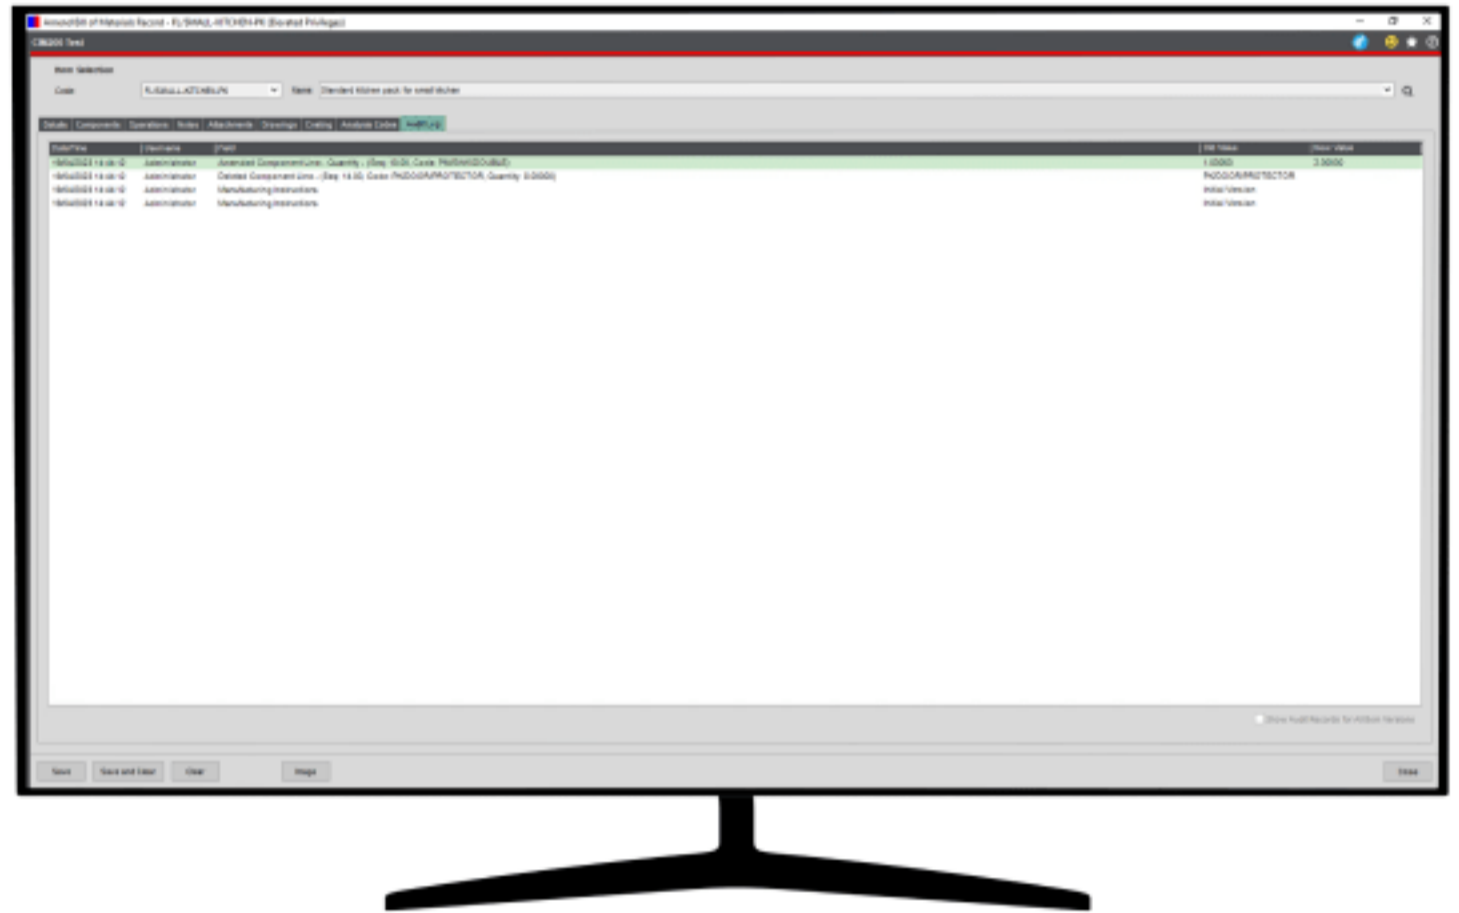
Amend Bill of Materials Record - FL/SMALL-KITCHEN-PK (Elevated Privileges)

CIM200 Test

Item Selection

Code FL/SMALL-KITCHEN-PK Name Standard kitchen pack for small kitchen

Details | Components | Operations | Notes | Attachments | Drawings | Costing | Analysis Codes | Audit Log

| Date/Time | Username | Field | Old Value | New Value |
|---|---|---|---|---|
| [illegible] | Administrator | Amended Component Line - Quantity - (Seq: 10.00, Code: PM/SINK/DOUBLE) | 1.0000 | 2.0000 |
| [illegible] | Administrator | Deleted Component Line - (Seq: 14.00, Code: PAD/DOOR/PROTECTOR, Quantity: 0.0000) | PAD/DOOR/PROTECTOR | |
| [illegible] | Administrator | Manufacturing Instructions | Initial Version | |
| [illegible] | Administrator | Manufacturing Instructions | Initial Version | |

Show Audit Records for All Item Versions

Save | Save and Clear | Clear | Wage | Close